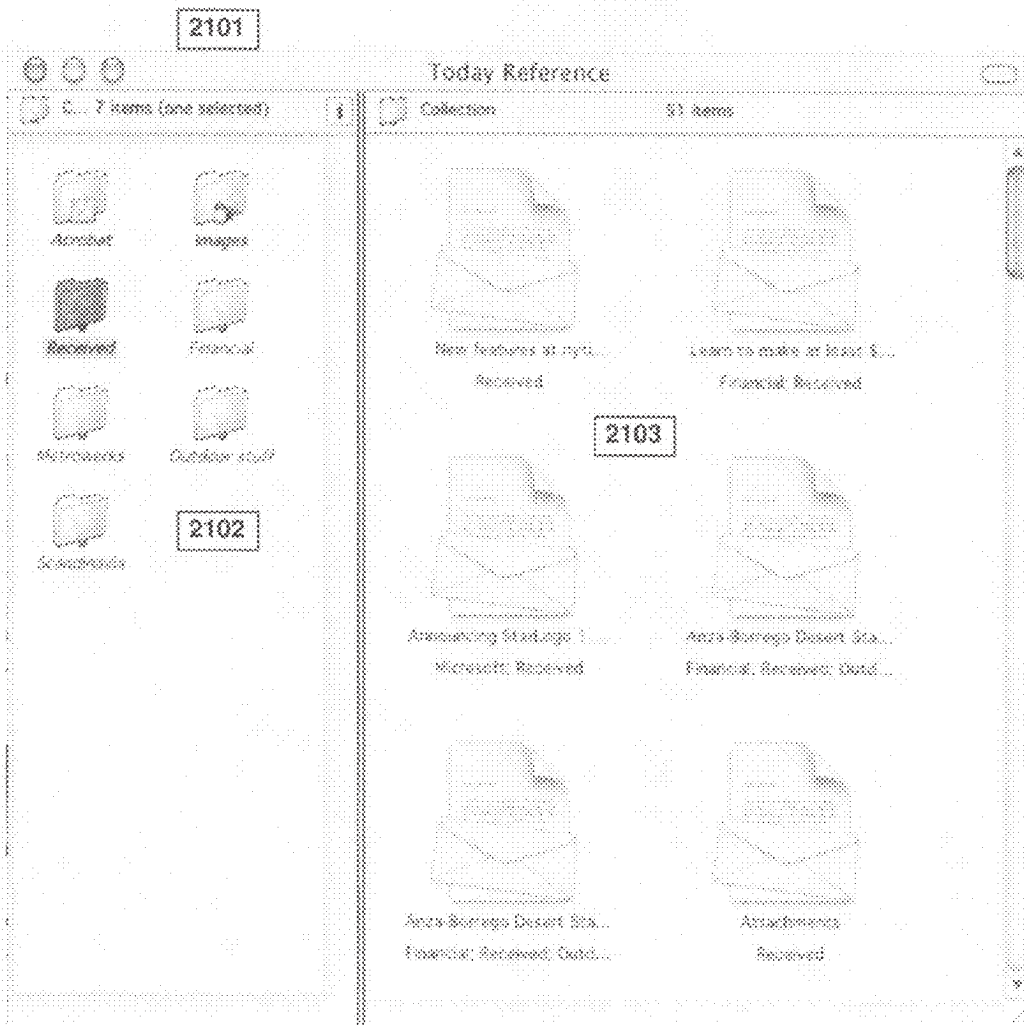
2101

Today Reference

C... 7 items (one selected)

Collection

51 items

Acrobat

Images

Received

Financial

Microsoft

Outdoor stuff

Scrapbooks

2102

New features at myti...

Received

Learn to make at least $...

Financial; Received

2103

Announcing StarLogo 1...

Microsoft; Received

Anza-Borrego Desert Sta...

Financial; Received; Outd...

Anza-Borrego Desert Sta...

Financial; Received; Outd...

Attachments

Received